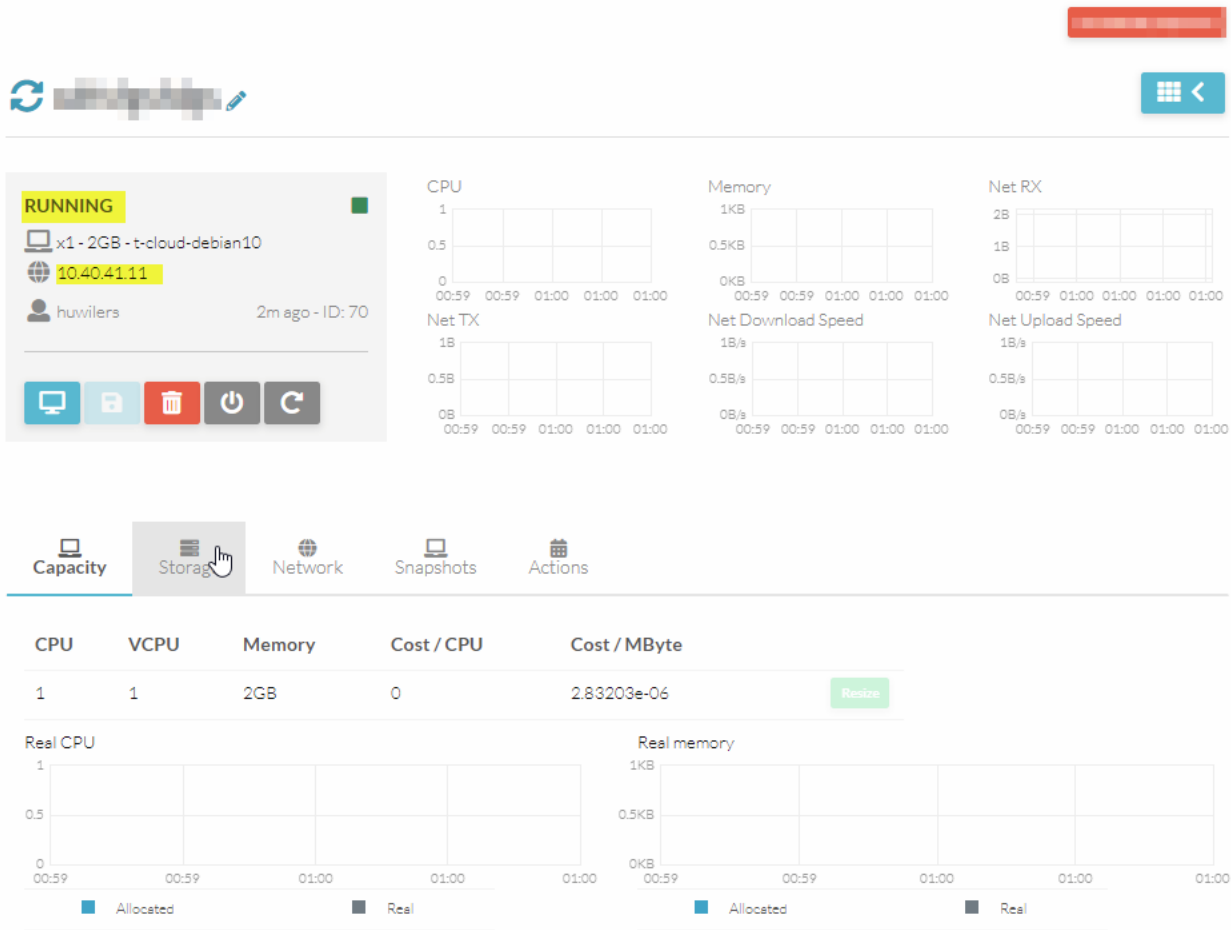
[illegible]

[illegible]

RUNNING

x1 - 2GB - t-cloud-debian10

10.40.41.11

huwilers

2m ago - ID: 70

CPU
1
0.5
0
00:59 00:59 01:00 01:00 01:00

Memory
1KB
0.5KB
0KB
00:59 00:59 01:00 01:00 01:00

Net RX
2B
1B
0B
00:59 01:00 01:00 01:00 01:00

Net TX
1B
0.5B
0B
00:59 00:59 01:00 01:00 01:00

Net Download Speed
1B/s
0.5B/s
0B/s
00:59 00:59 01:00 01:00 01:00

Net Upload Speed
1B/s
0.5B/s
0B/s
00:59 00:59 01:00 01:00 01:00

Capacity Storag Network Snapshots Actions

| CPU | VCPU | Memory | Cost / CPU | Cost / MByte | |
|---|---|---|---|---|---|
| 1 | 1 | 2GB | 0 | 2.83203e-06 | Resize |

Real CPU
1
0.5
0
00:59 00:59 01:00 01:00 01:00

Allocated Real

Real memory
1KB
0.5KB
0KB
00:59 00:59 01:00 01:00 01:00

Allocated Real